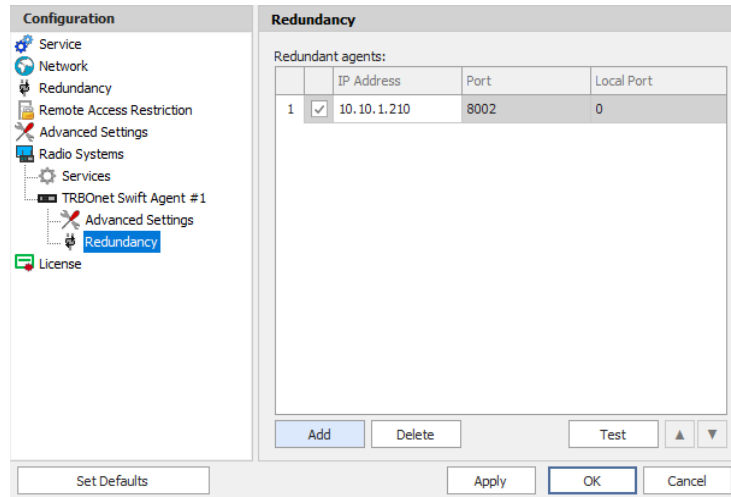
Configuration

Service
Network
Redundancy
Remote Access Restriction
Advanced Settings
Radio Systems
Services
TRBOnet Swift Agent #1
Advanced Settings
Redundancy
License

Redundancy

Redundant agents:

| | | IP Address | Port | Local Port |
|---|---|---|---|---|
| 1 | ✓ | 10.10.1.210 | 8002 | 0 |

Add
Delete
Test
▲
▼

Set Defaults
Apply
OK
Cancel